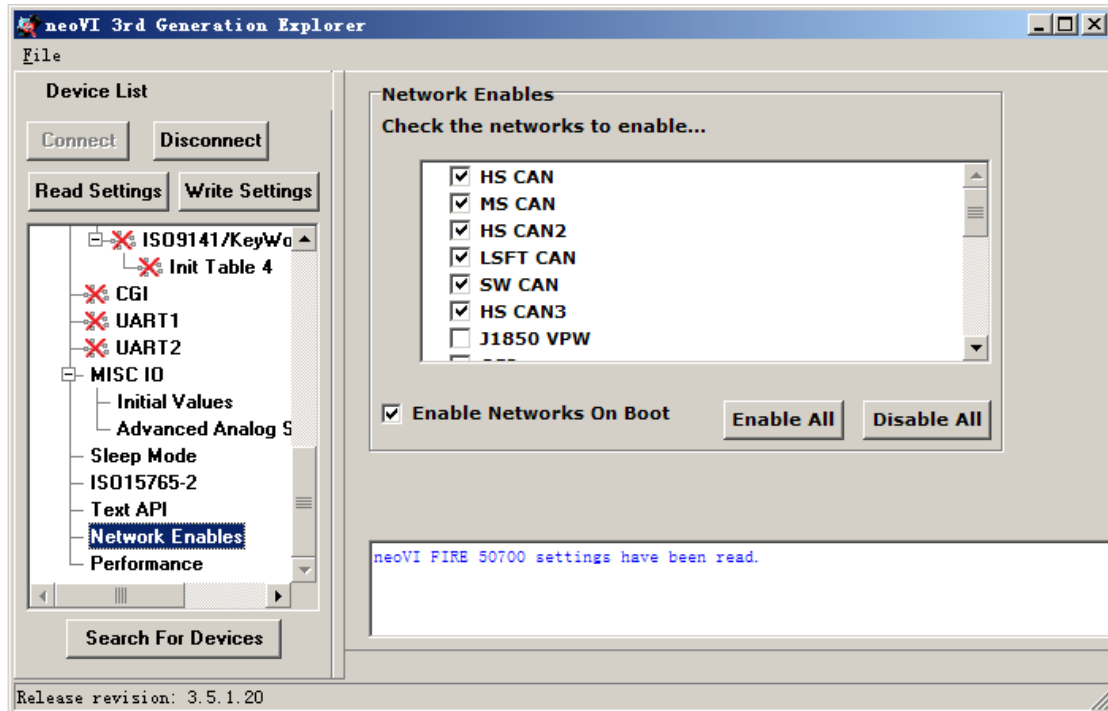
neoVI 3rd Generation Explorer

File

Device List

Connect

Disconnect

Read Settings

Write Settings

ISO9141/KeyWo

Init Table 4

CGI

UART1

UART2

MISC IO

Initial Values

Advanced Analog S

Sleep Mode

ISO15765-2

Text API

Network Enables

Performance

Search For Devices

Network Enables

Check the networks to enable...

HS CAN

MS CAN

HS CAN2

LSFT CAN

SW CAN

HS CAN3

J1850 VPW

Enable Networks On Boot

Enable All

Disable All

neoVI FIRE 50700 settings have been read.

Release revision: 3.5.1.20